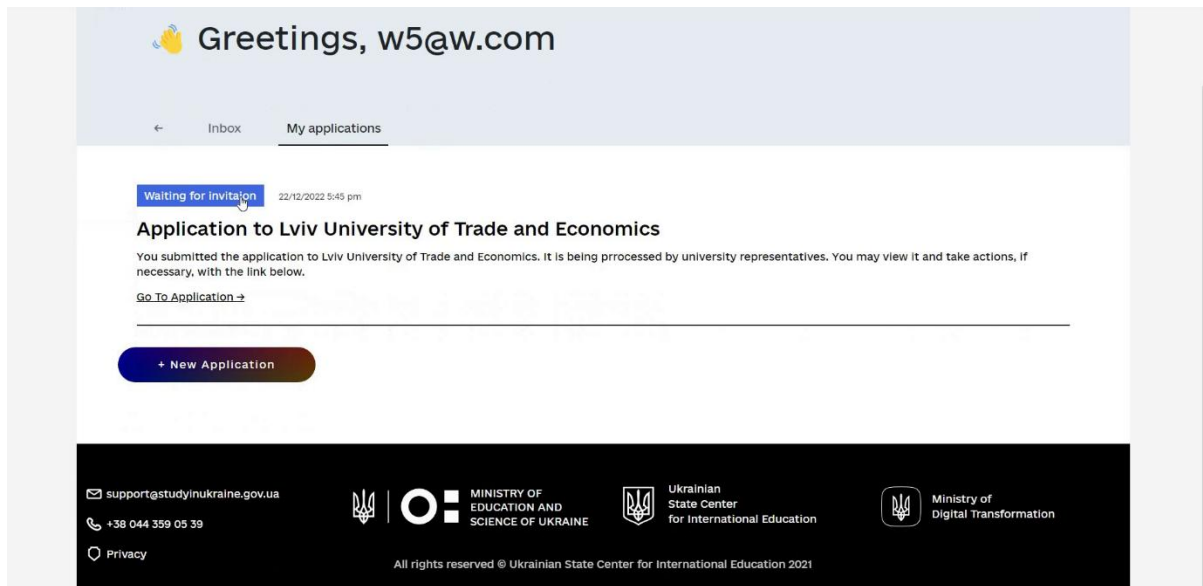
Greetings, w5@w.com

←  Inbox  My applications

Waiting for invitation  22/12/2022 5:45 pm

Application to Lviv University of Trade and Economics

You submitted the application to Lviv University of Trade and Economics. It is being prrocessed by university representatives. You may view it and take actions, if necessary, with the link below.

Go To Application →

+ New Application

support@studyinukraine.gov.ua

+38 044 359 05 39

Privacy

MINISTRY OF EDUCATION AND SCIENCE OF UKRAINE

Ukrainian State Center for International Education

Ministry of Digital Transformation

All rights reserved © Ukrainian State Center for International Education 2021